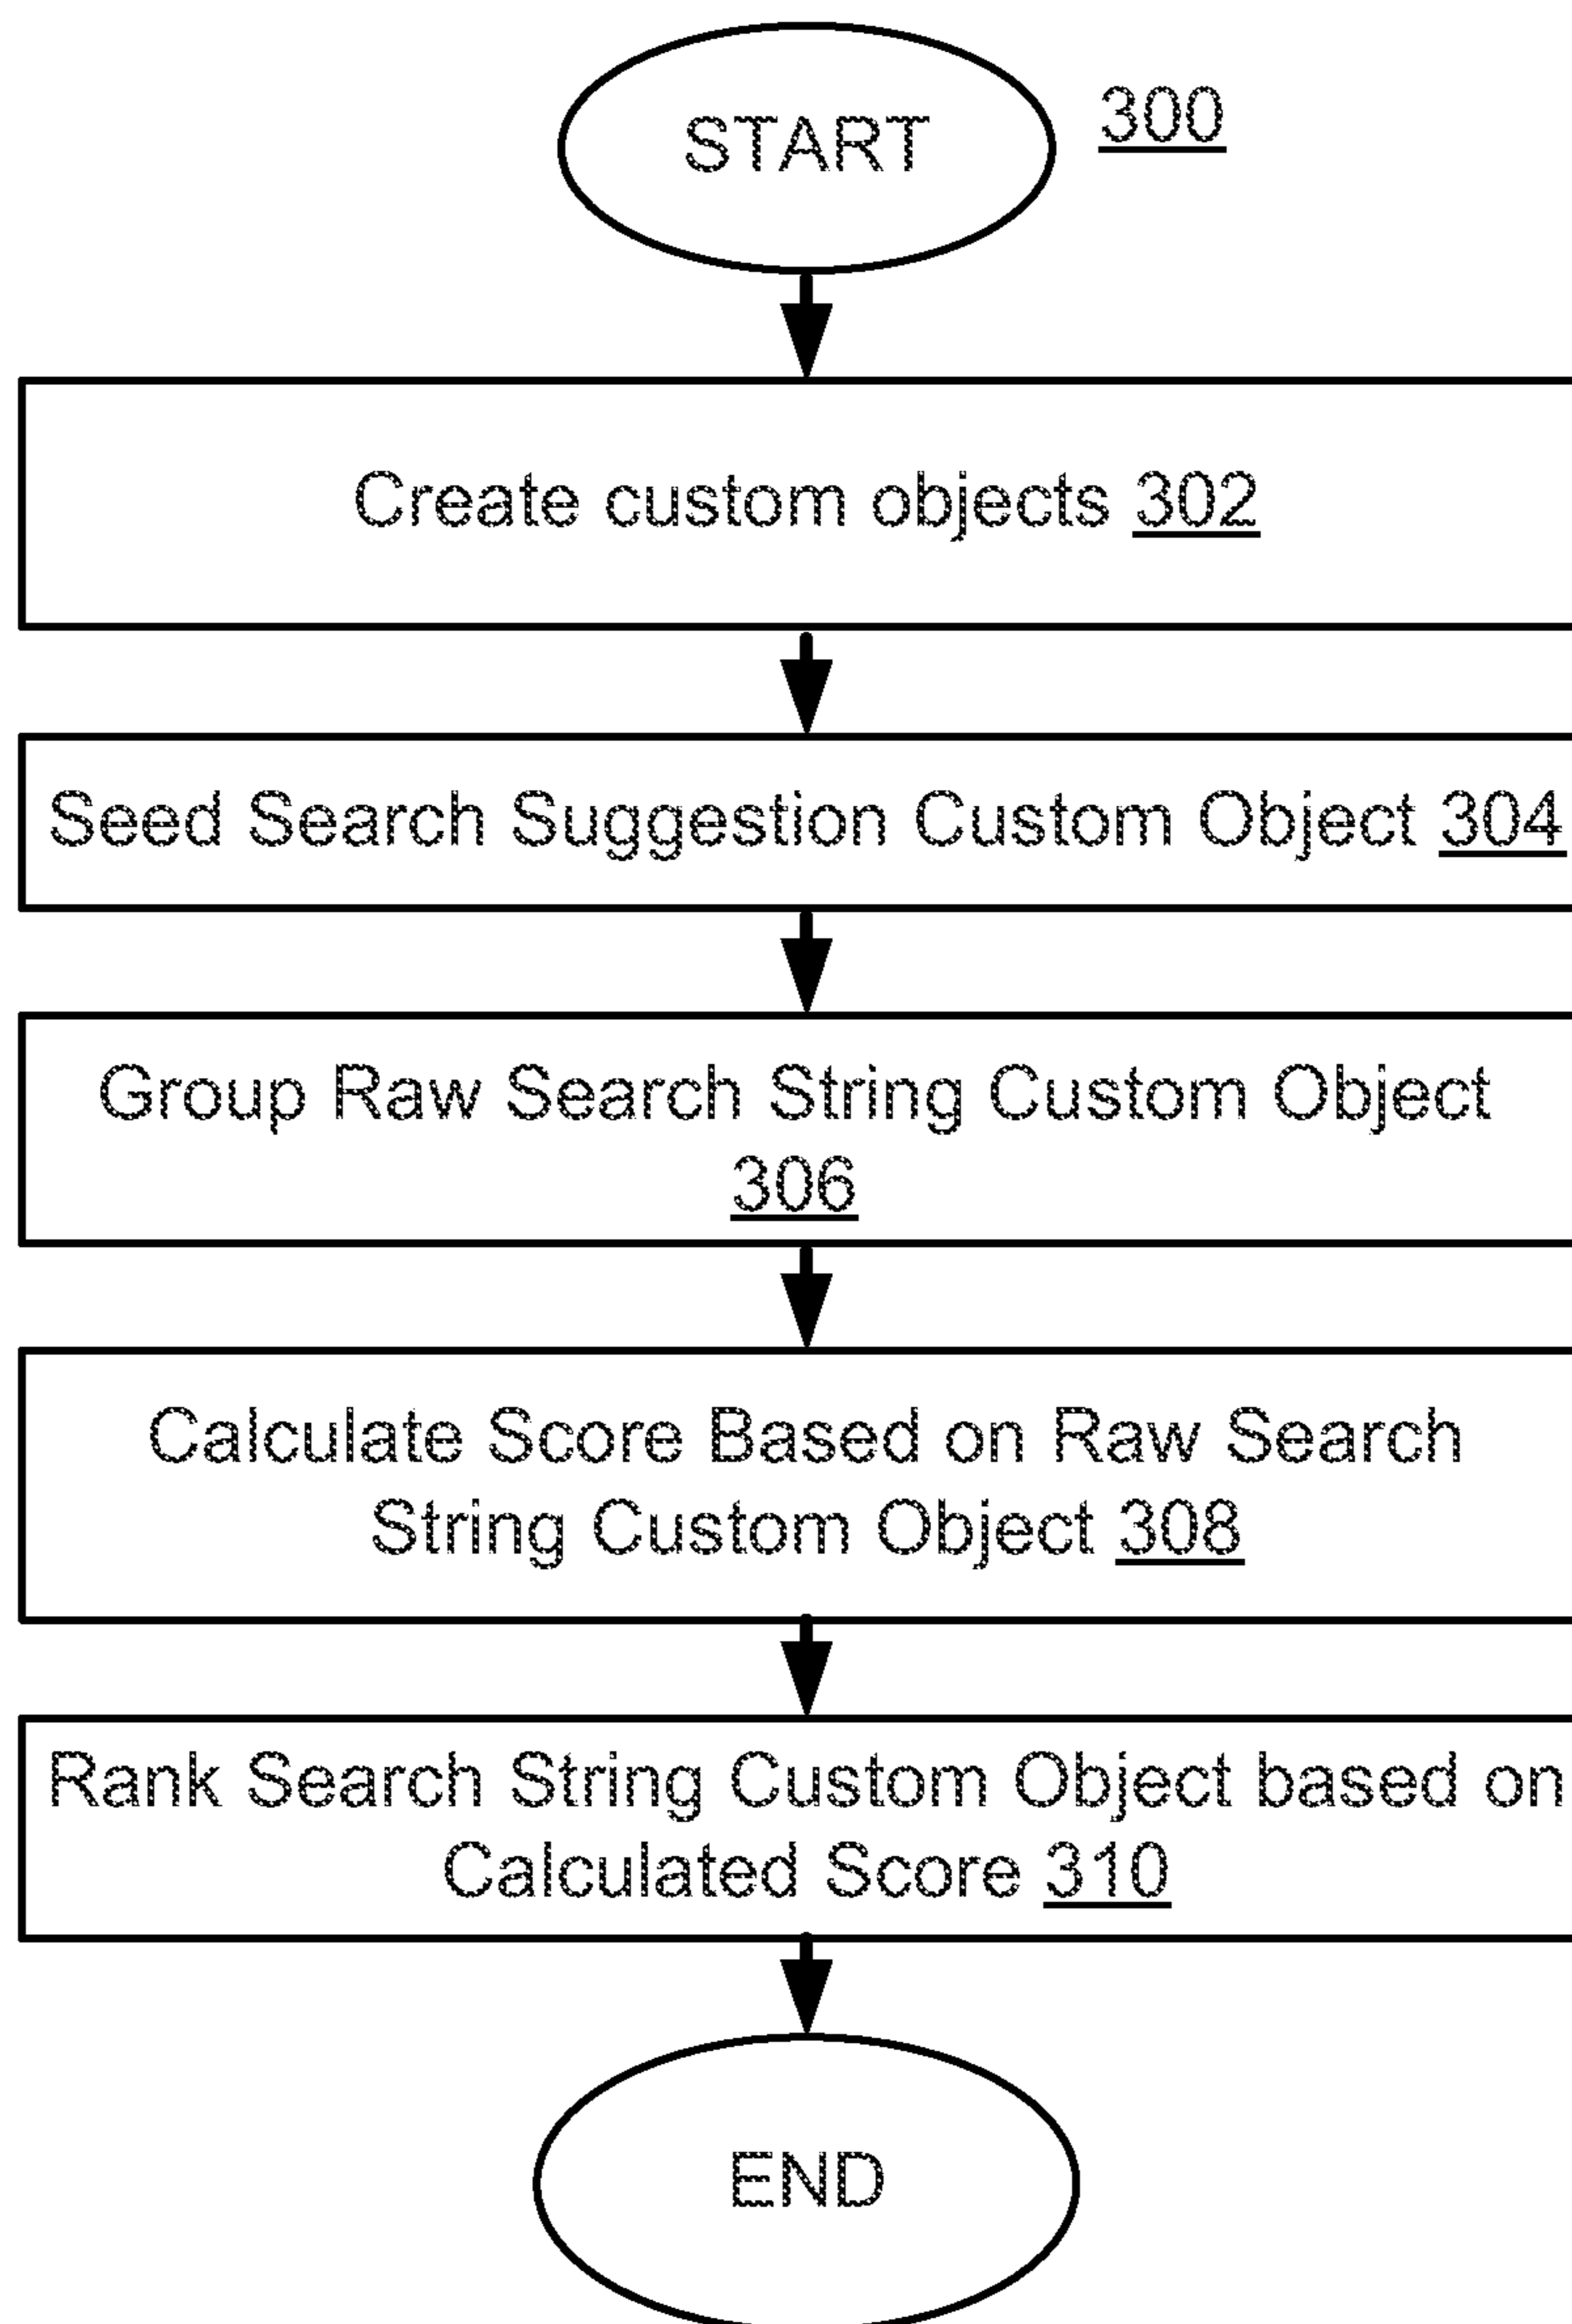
START

300

Create custom objects 302

Seed Search Suggestion Custom Object 304

Group Raw Search String Custom Object 306

Calculate Score Based on Raw Search String Custom Object 308

Rank Search String Custom Object based on Calculated Score 310

END